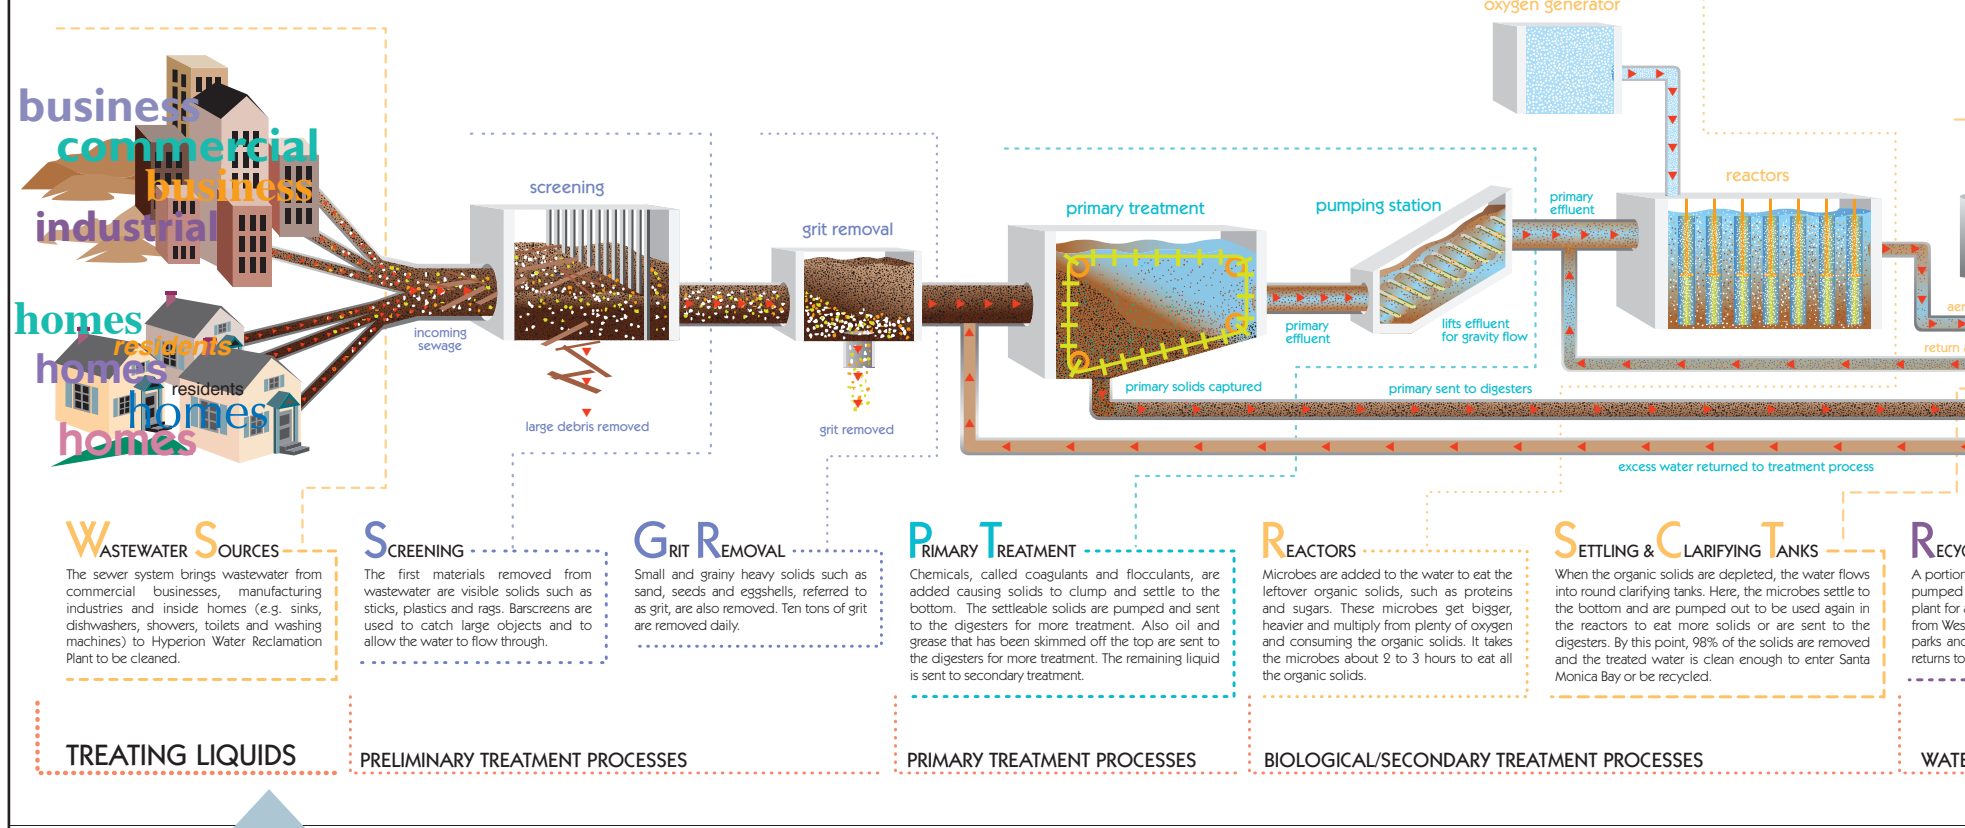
oxygen generator

business
commercial
business
industrial
homes
residents
homes
residents
homes
homes

incoming sewage

screening

large debris removed

grit removal

grit removed

primary treatment

primary solids captured

pumping station

primary effluent

lifts effluent for gravity flow

primary effluent

reactors

primary sent to digesters

excess water returned to treatment process

aer

return

WASTEWATER SOURCES
The sewer system brings wastewater from commercial businesses, manufacturing industries and inside homes (e.g. sinks, dishwashers, showers, toilets and washing machines) to Hyperion Water Reclamation Plant to be cleaned.

SCREENING
The first materials removed from the wastewater are visible solids such as sticks, plastics and rags. Barscreens are used to catch large objects and to allow the water to flow through.

GRIT REMOVAL
Small and grainy heavy solids such as sand, seeds and eggshells, referred to as grit, are also removed. Ten tons of grit are removed daily.

PRIMARY TREATMENT
Chemicals, called coagulants and flocculants, are added causing solids to clump and settle to the bottom. The settleable solids are pumped and sent to the digesters for more treatment. Also oil and grease that has been skimmed off the top are sent to the digesters for more treatment. The remaining liquid is sent to secondary treatment.

REACTORS
Microbes are added to the water to eat the leftover organic solids, such as proteins and sugars. These microbes get bigger, heavier and multiply from plenty of oxygen and consuming the organic solids. It takes the microbes about 2 to 3 hours to eat all the organic solids.

SETTLING & CLARIFYING TANKS
When the organic solids are depleted, the water flows into round clarifying tanks. Here, the microbes settle to the bottom and are pumped out to be used again in the reactors to eat more solids or are sent to the digesters. By this point, 98% of the solids are removed and the treated water is clean enough to enter Santa Monica Bay or be recycled.

RECY
A portion
pumped
plant for
from Wes
parks and
returns to

TREATING LIQUIDS

PRELIMINARY TREATMENT PROCESSES

PRIMARY TREATMENT PROCESSES

BIOLOGICAL/SECONDARY TREATMENT PROCESSES

WATE